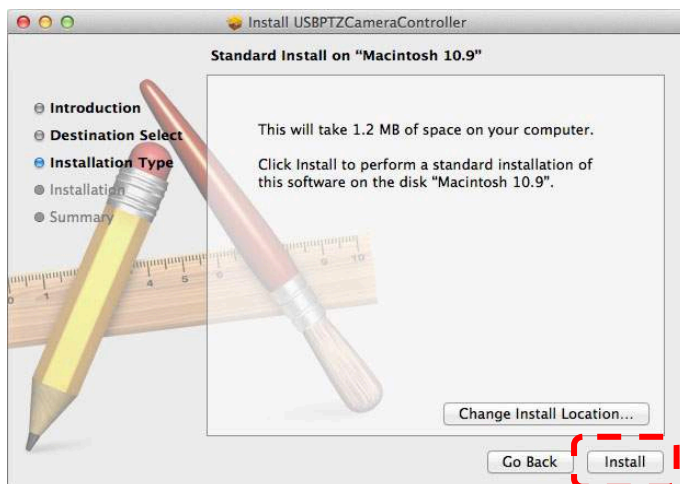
Install USBPTZCameraController

Standard Install on "Macintosh 10.9"

Introduction
Destination Select
Installation Type
Installation
Summary

This will take 1.2 MB of space on your computer.

Click Install to perform a standard installation of this software on the disk "Macintosh 10.9".

1 2 3 4 5 6 7 8 9 10

Change Install Location...

Go Back
Install